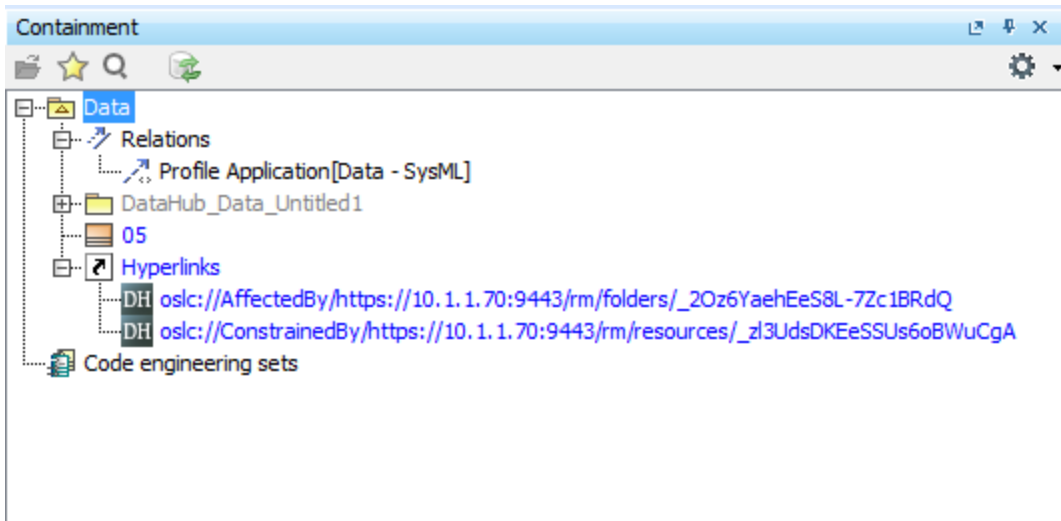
Containment

Data
Relations
Profile Application[Data - SysML]
DataHub_Data_Untitled1
05
Hyperlinks
DH oslc://AffectedBy/https://10.1.1.70:9443/rm/folders/_2Oz6YaehEeS8L-7Zc1BRdQ
DH oslc://ConstrainedBy/https://10.1.1.70:9443/rm/resources/_zl3UdsDKEeSSUs6oBWuCgA
Code engineering sets